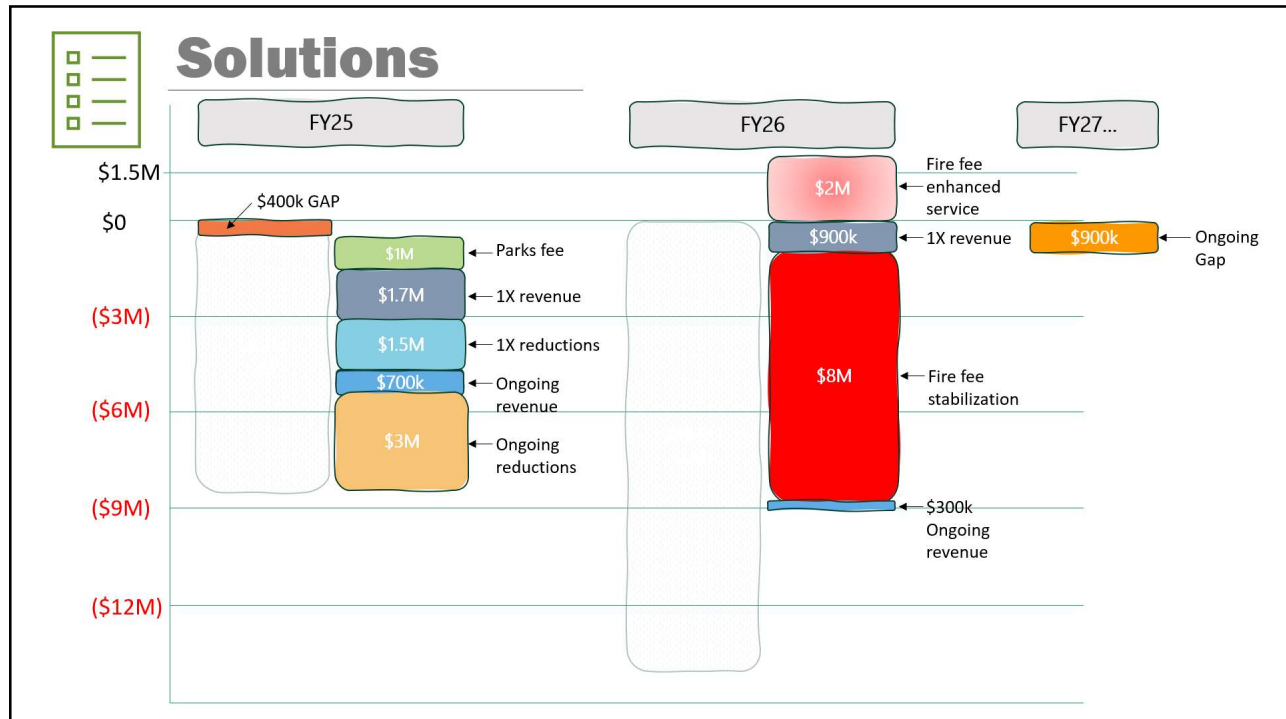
Solutions

FY25

FY26

FY27…

$1.5M

$0

($3M)

($6M)

($9M)

($12M)

$400k GAP

$1M
Parks fee

$1.7M
1X revenue

$1.5M
1X reductions

$700k
Ongoing revenue

$3M
Ongoing reductions

$2M
Fire fee enhanced service

$900k
1X revenue

$8M
Fire fee stabilization

$300k Ongoing revenue

$900k
Ongoing Gap